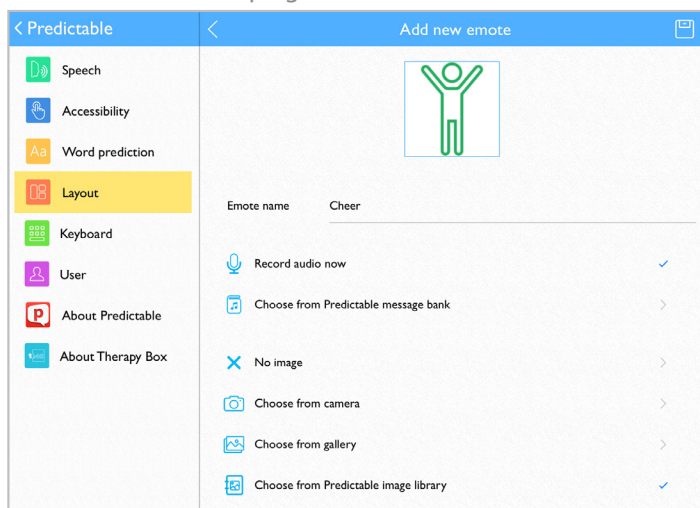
< Predictable

Speech
Accessibility
Aa Word prediction
Layout
Keyboard
User
About Predictable
About Therapy Box

Add new emote

Emote name Cheer

Record audio now
Choose from Predictable message bank

No image
Choose from camera
Choose from gallery
Choose from Predictable image library